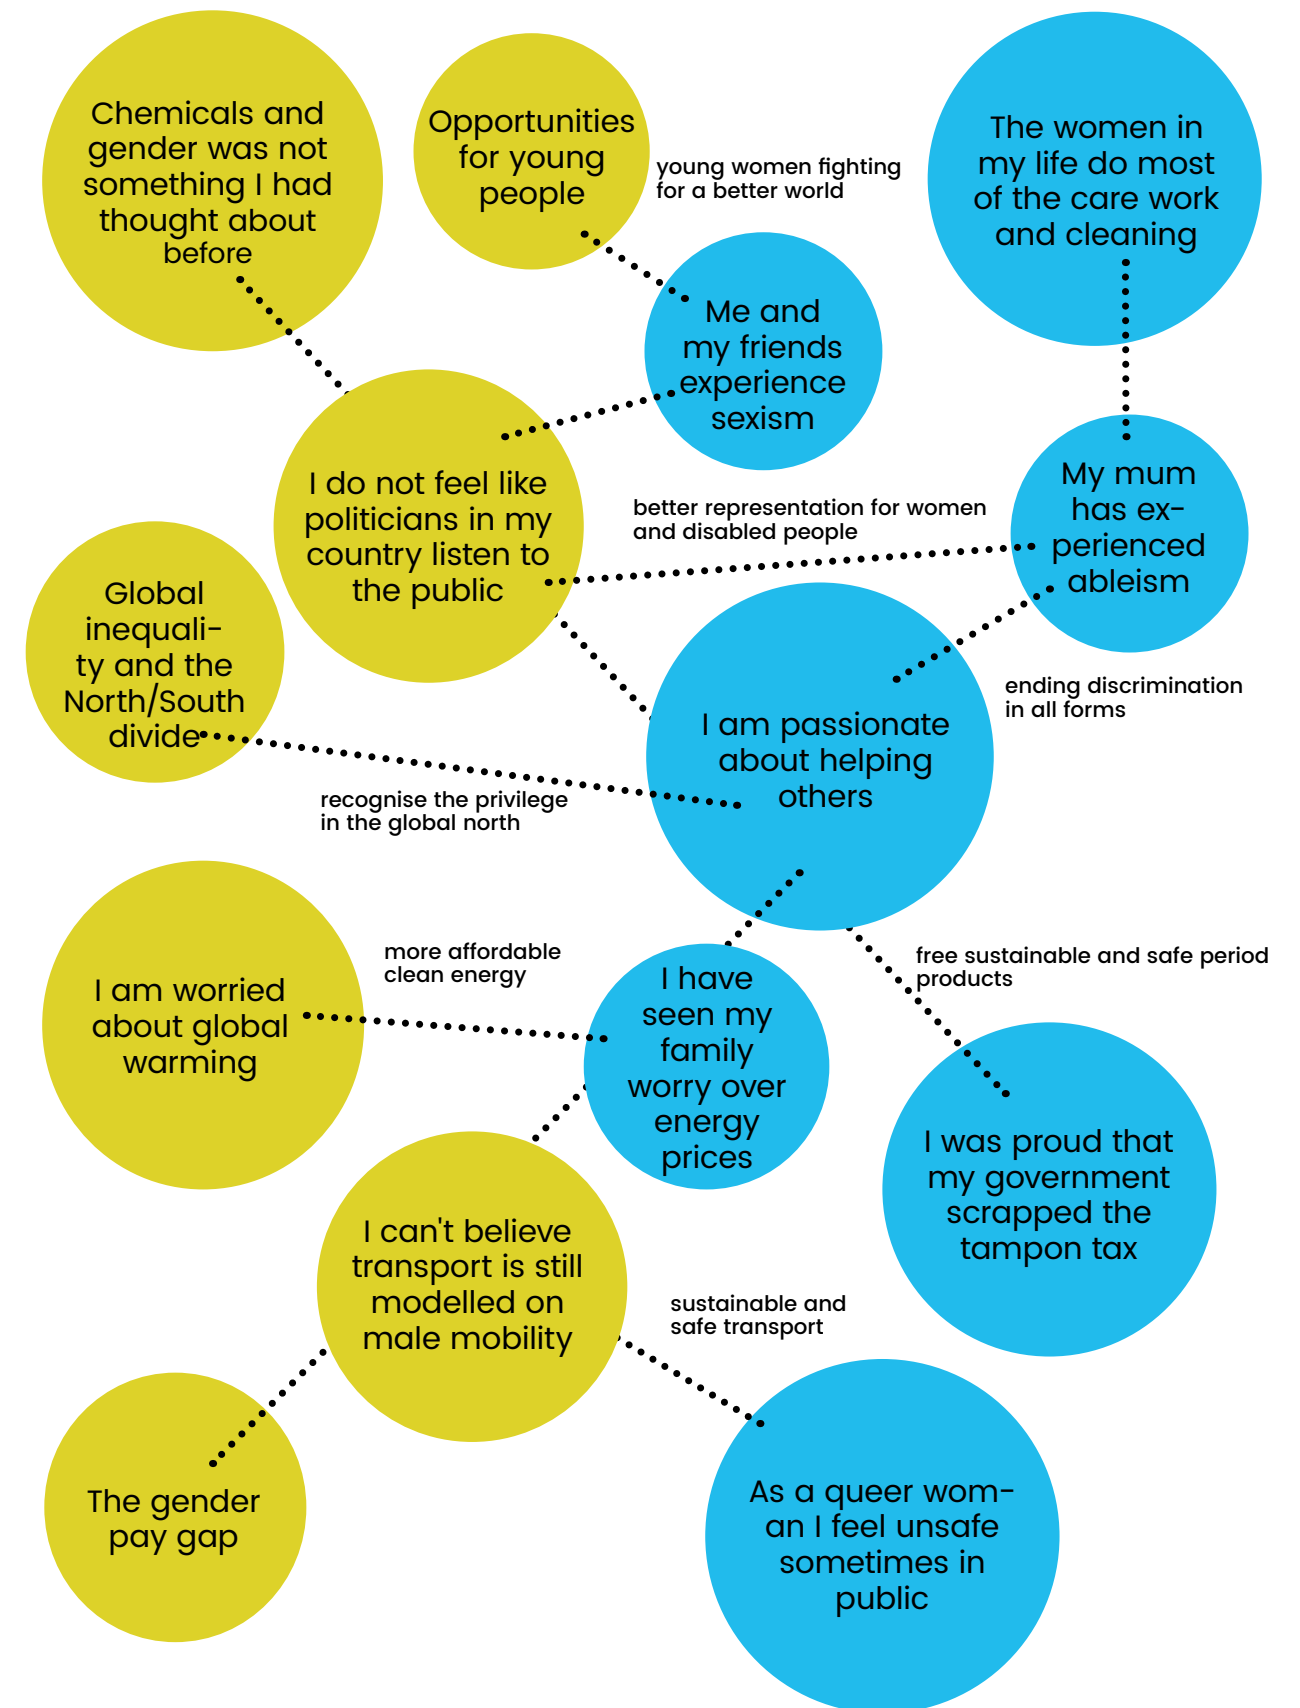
Chemicals and gender was not something I had thought about before

Opportunities for young people

young women fighting for a better world

The women in my life do most of the care work and cleaning

Me and my friends experience sexism

I do not feel like politicians in my country listen to the public

better representation for women and disabled people

My mum has experienced ableism

Global inequality and the North/South divide

ending discrimination in all forms

I am passionate about helping others

recognise the privilege in the global north

more affordable clean energy

free sustainable and safe period products

I am worried about global warming

I have seen my family worry over energy prices

I was proud that my government scrapped the tampon tax

I can't believe transport is still modelled on male mobility

sustainable and safe transport

The gender pay gap

As a queer woman I feel unsafe sometimes in public